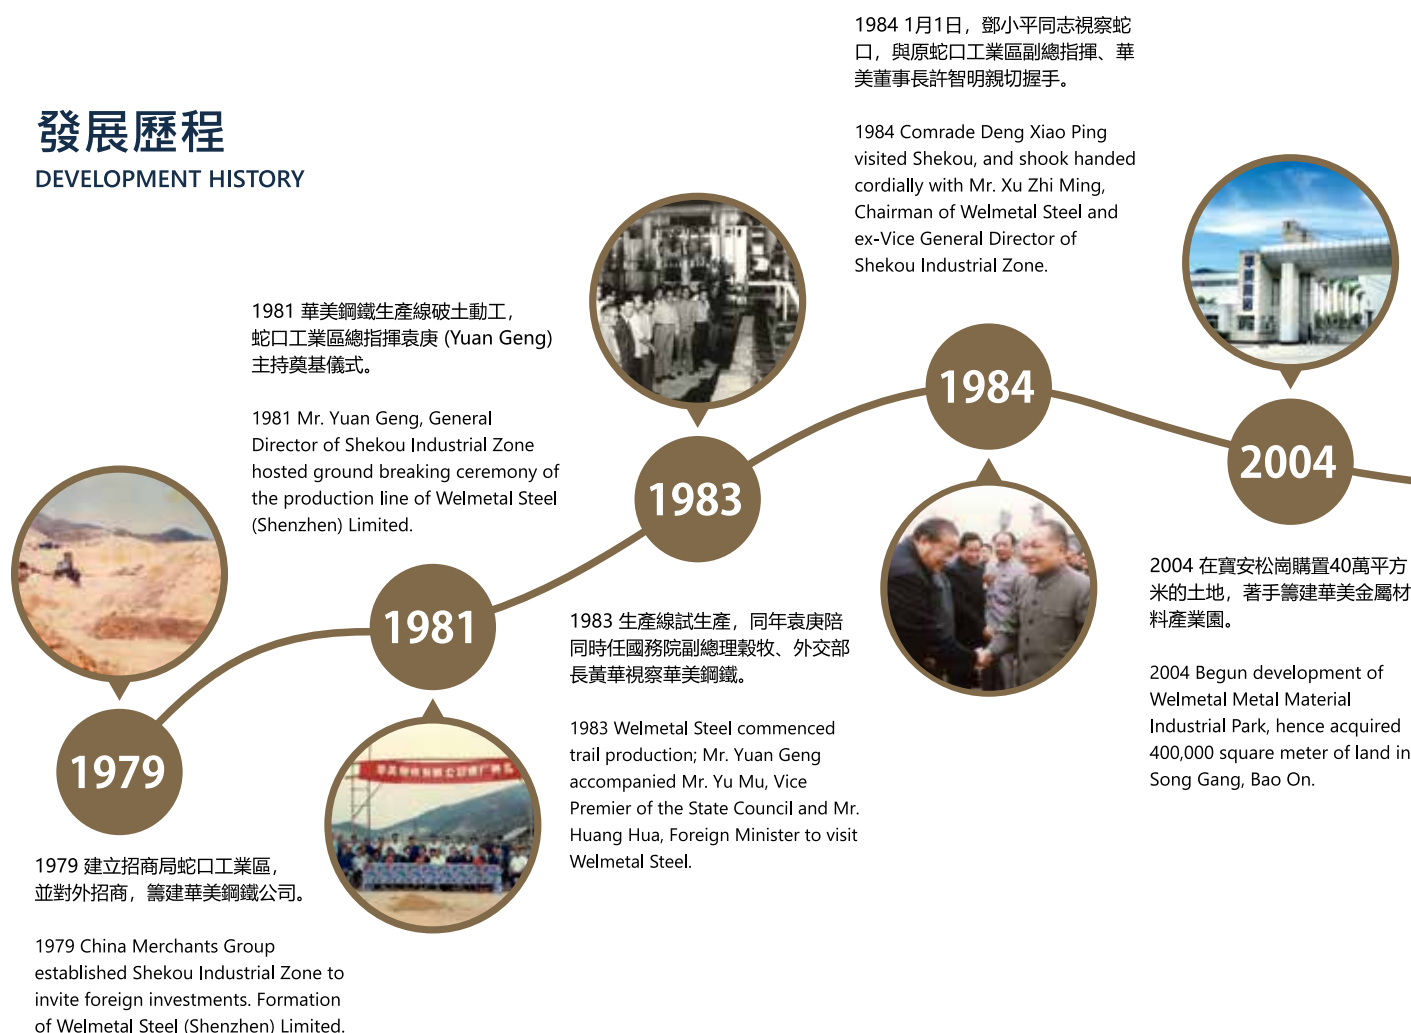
發展歷程
DEVELOPMENT HISTORY

1984 1月1日，鄧小平同志視察蛇口，與原蛇口工業區副總指揮、華美董事長許智明親切握手。

1984 Comrade Deng Xiao Ping visited Shekou, and shook handed cordially with Mr. Xu Zhi Ming, Chairman of Welmetal Steel and ex-Vice General Director of Shekou Industrial Zone.

1981 華美鋼鐵生產線破土動工，蛇口工業區總指揮袁庚 (Yuan Geng) 主持奠基儀式。

1981 Mr. Yuan Geng, General Director of Shekou Industrial Zone hosted ground breaking ceremony of the production line of Welmetal Steel (Shenzhen) Limited.

1983

1984

2004

1981

1979

2004 在寶安松崗購置40萬平方米的土地，著手籌建華美金屬材料產業園。

2004 Begun development of Welmetal Metal Material Industrial Park, hence acquired 400,000 square meter of land in Song Gang, Bao On.

1983 生產線試生產，同年袁庚陪同時任國務院副總理穀牧、外交部長黃華視察華美鋼鐵。

1983 Welmetal Steel commenced trail production; Mr. Yuan Geng accompanied Mr. Yu Mu, Vice Premier of the State Council and Mr. Huang Hua, Foreign Minister to visit Welmetal Steel.

1979 建立招商局蛇口工業區，並對外招商，籌建華美鋼鐵公司。

1979 China Merchants Group established Shekou Industrial Zone to invite foreign investments. Formation of Welmetal Steel (Shenzhen) Limited.